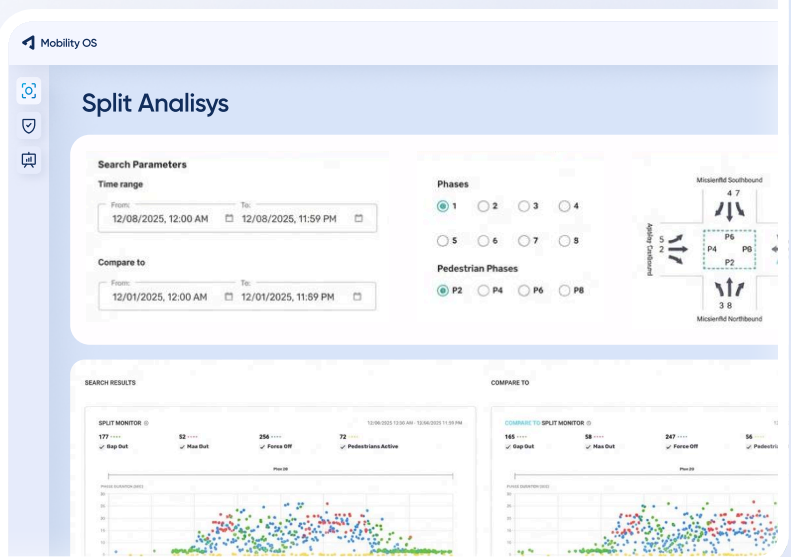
Mobility OS

Split Analisys

Search Parameters

Time range

From: 12/08/2025, 12:00 AM

To: 12/08/2025, 11:59 PM

Compare to

From: 12/01/2025, 12:00 AM

To: 12/01/2025, 11:89 PM

Phases

1 2 3 4

5 6 7 8

Pedestrian Phases

P2 P4 P6 P8

Micsienfld Southbound

4 7

5 2

Apiiny Catlbound

P6

P4 P8

P2

3 8

Micsienfld Northbound

SEARCH RESULTS

SPLIT MONITOR

12/08/2025 12:00 AM - 12/08/2025 11:59 PM

177 Gap Out

52 Max Out

256 Force Off

72 Pedestrians Active

Plan 20

PHASE DURATION (SEC)

COMPARE TO

COMPARE TO SPLIT MONITOR

165 Gap Out

58 Max Out

247 Force Off

56 Pedestri

Plan 20

PHASE DURATION (SEC)